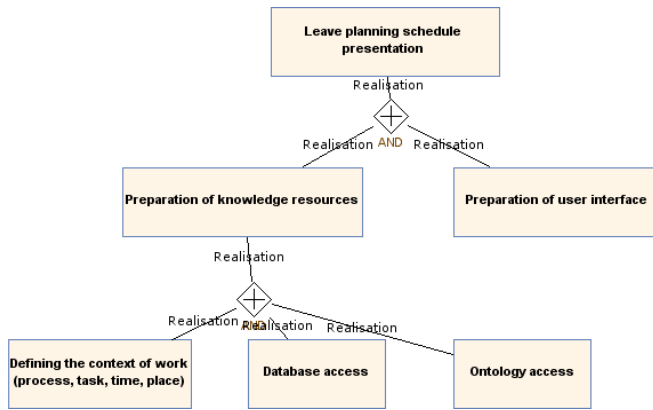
Leave planning schedule presentation

Realisation

AND

Realisation

Realisation

Preparation of knowledge resources

Preparation of user interface

Realisation

Realisation

AND

Realisation

Realisation

Defining the context of work (process, task, time, place)

Database access

Ontology access